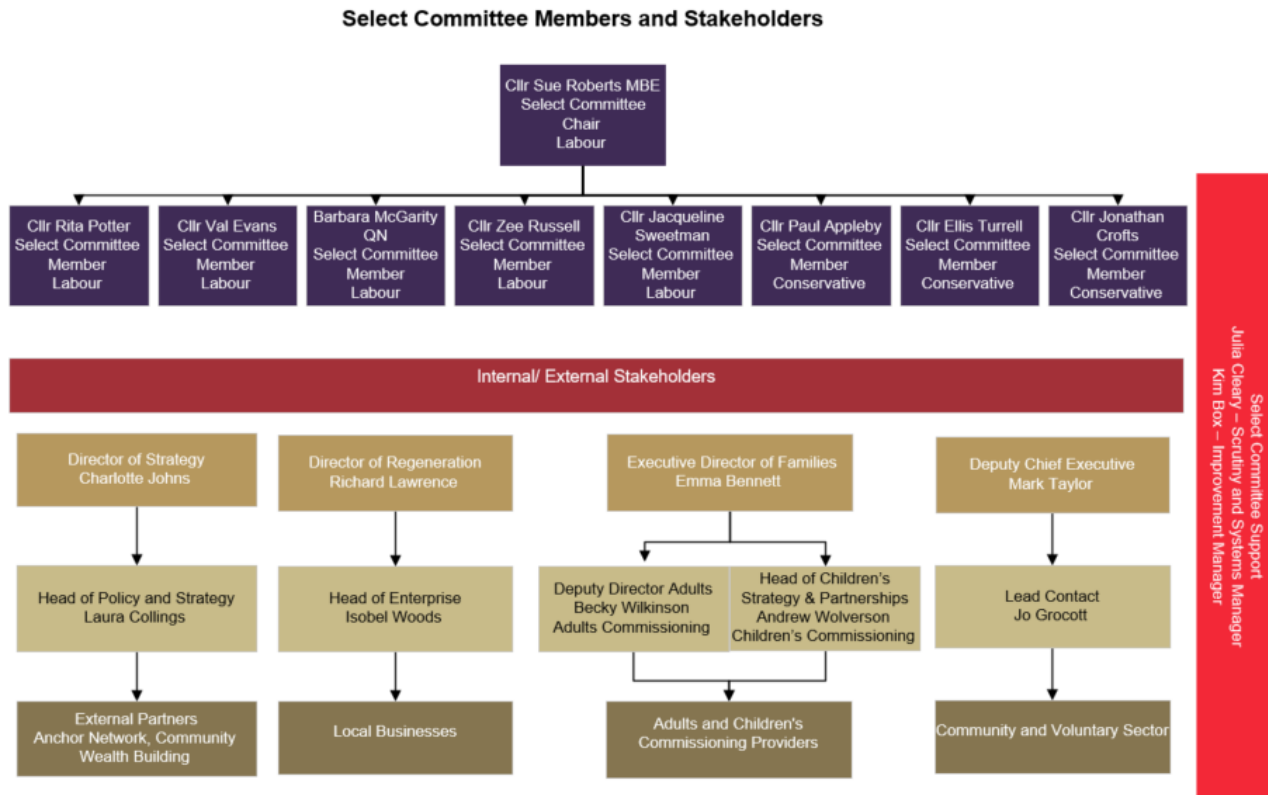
Select Committee Members and Stakeholders

Cllr Sue Roberts MBE
Select Committee
Chair
Labour

Cllr Rita Potter
Select Committee
Member
Labour

Cllr Val Evans
Select Committee
Member
Labour

Barbara McGarity
QN
Select Committee
Member
Labour

Cllr Zee Russell
Select Committee
Member
Labour

Cllr Jacqueline
Sweetman
Select Committee
Member
Labour

Cllr Paul Appleby
Select Committee
Member
Conservative

Cllr Ellis Turrell
Select Committee
Member
Conservative

Cllr Jonathan
Crofts
Select Committee
Member
Conservative

Internal/ External Stakeholders

Director of Strategy
Charlotte Johns

Head of Policy and Strategy
Laura Collings

External Partners
Anchor Network, Community
Wealth Building

Director of Regeneration
Richard Lawrence

Head of Enterprise
Isobel Woods

Local Businesses

Executive Director of Families
Emma Bennett

Deputy Director Adults
Becky Wilkinson
Adults Commissioning

Head of Children's
Strategy & Partnerships
Andrew Wolverson
Children's Commissioning

Adults and Children's
Commissioning Providers

Deputy Chief Executive
Mark Taylor

Lead Contact
Jo Grocott

Community and Voluntary Sector

Select Committee Support
Julia Cleary – Scrutiny and Systems Manager
Kim Box – Improvement Manager